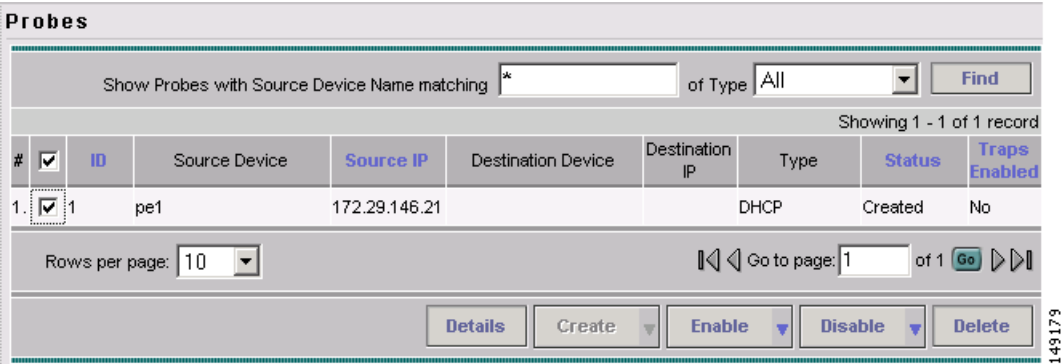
Probes

Show Probes with Source Device Name matching * of Type All Find

Showing 1 - 1 of 1 record

| # | ☑ | ID | Source Device | Source IP | Destination Device | Destination IP | Type | Status | Traps Enabled |
|---|---|---|---|---|---|---|---|---|---|
| 1. | ☑ | 1 | pe1 | 172.29.146.21 | | | DHCP | Created | No |

Rows per page: 10

Go to page: 1 of 1 Go

Details Create Enable Disable Delete

149179